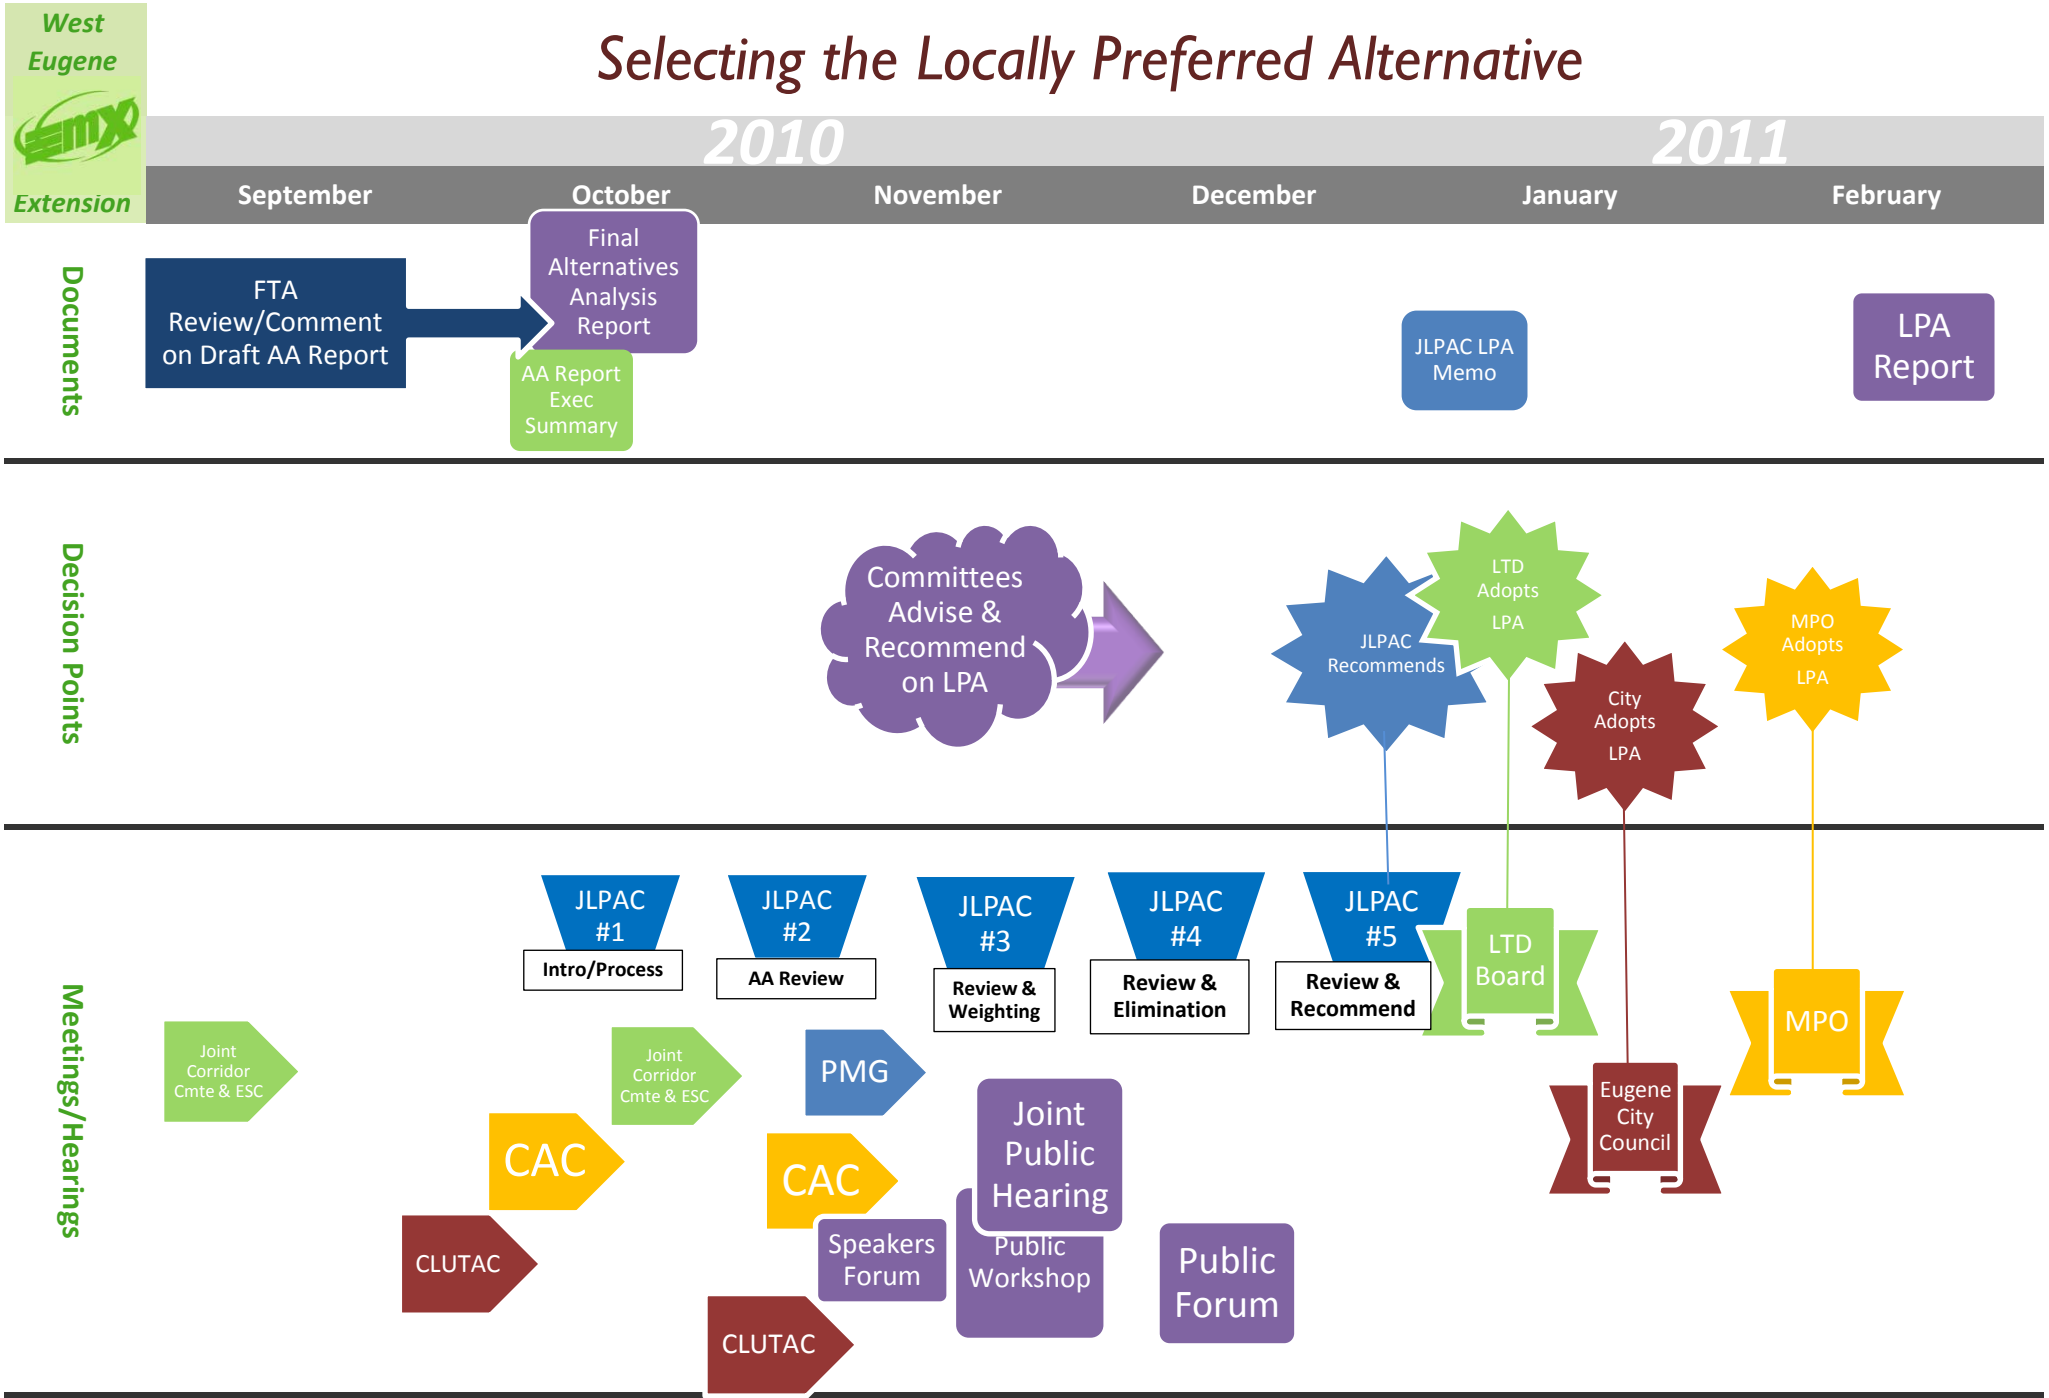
West Eugene
emx
Extension

Selecting the Locally Preferred Alternative

2010
2011

September
October
November
December
January
February

Documents

FTA Review/Comment on Draft AA Report

Final Alternatives Analysis Report

AA Report Exec Summary

JLPAC LPA Memo

LPA Report

Decision Points

Committees Advise & Recommend on LPA

JLPAC Recommends

LTD Adopts LPA

City Adopts LPA

MPO Adopts LPA

Meetings/Hearings

JLPAC #1
Intro/Process

JLPAC #2
AA Review

JLPAC #3
Review & Weighting

JLPAC #4
Review & Elimination

JLPAC #5
Review & Recommend

LTD Board

MPO

Eugene City Council

Joint Corridor Cmte & ESC

Joint Corridor Cmte & ESC

PMG

CAC

CAC

CLUTAC

CLUTAC

Speakers Forum

Joint Public Hearing

Public Workshop

Public Forum